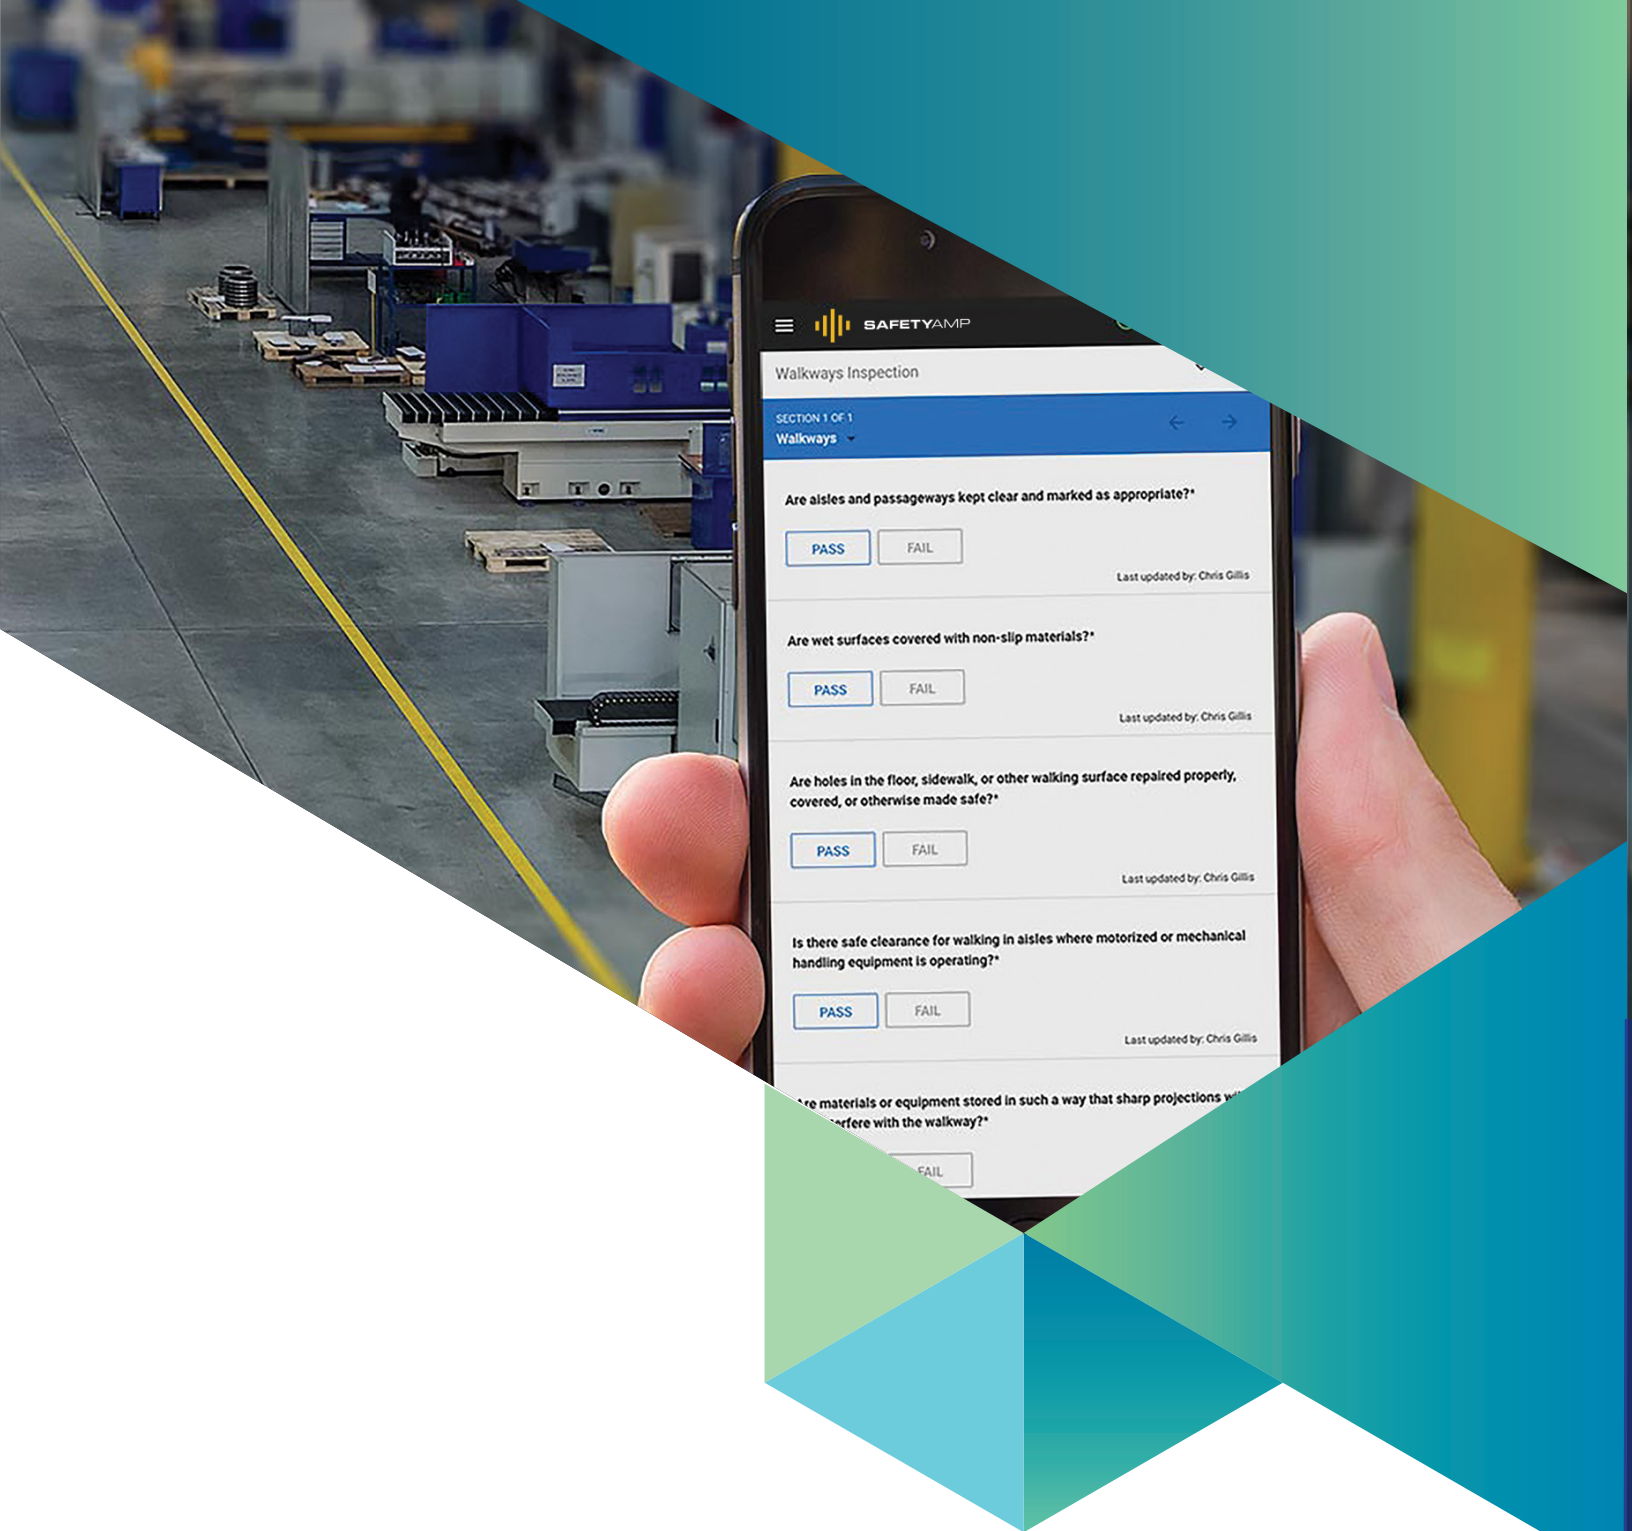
SAFETYAMP

Walkways Inspection

SECTION 1 OF 1
Walkways

Are aisles and passageways kept clear and marked as appropriate?*

PASS FAIL

Last updated by: Chris Gillis

Are wet surfaces covered with non-slip materials?*

PASS FAIL

Last updated by: Chris Gillis

Are holes in the floor, sidewalk, or other walking surface repaired properly, covered, or otherwise made safe?*

PASS FAIL

Last updated by: Chris Gillis

Is there safe clearance for walking in aisles where motorized or mechanical handling equipment is operating?*

PASS FAIL

Last updated by: Chris Gillis

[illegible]re materials or equipment stored in such a way that sharp projections w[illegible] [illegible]erfere with the walkway?*

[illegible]FAIL